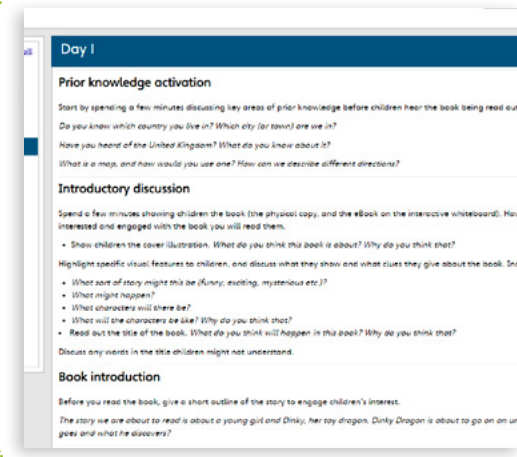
Day 1

Prior knowledge activation

Start by spending a few minutes discussing key areas of prior knowledge before children hear the book being read ou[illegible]

Do you know which country you live in? Which city (or town) are we in?

Have you heard of the United Kingdom? What do you know about it?

What is a map, and how would you use one? How can we describe different directions?

Introductory discussion

Spend a few minutes showing children the book (the physical copy, and the eBook on the interactive whiteboard). Ho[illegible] interested and engaged with the book you will read them.

• Show children the cover illustration. What do you think this book is about? Why do you think that?

Highlight specific visual features to children, and discuss what they show and what clues they give about the book. In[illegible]

• What sort of story might this be (funny, exciting, mysterious etc.)?
• What might happen?
• What characters will there be?
• What will the characters be like? Why do you think that?
• Read out the title of the book. What do you think will happen in this book? Why do you think that?

Discuss any words in the title children might not understand.

Book introduction

Before you read the book, give a short outline of the story to engage children's interest.

The story we are about to read is about a young girl and Dinky, her toy dragon. Dinky Dragon is about to go on an u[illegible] goes and what he discovers?